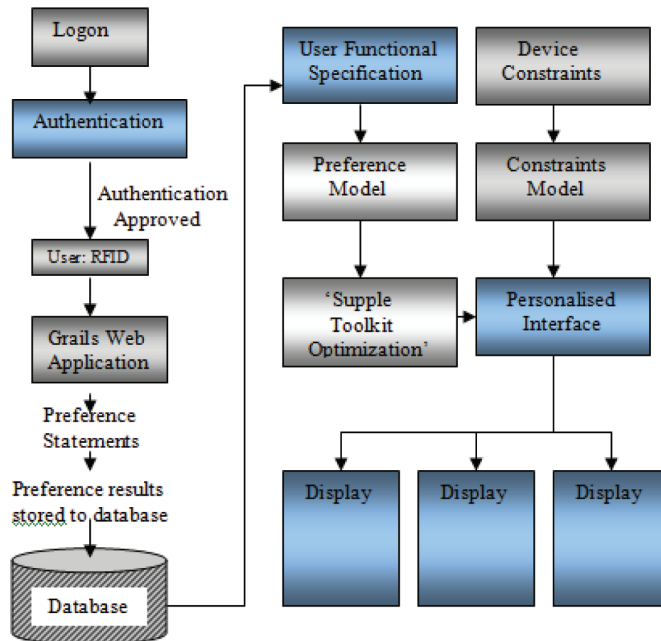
Logon

Authentication

Authentication Approved

User: RFID

Grails Web Application

Preference Statements

Preference results stored to database

Database

User Functional Specification

Device Constraints

Preference Model

Constraints Model

'Supple Toolkit Optimization'

Personalised Interface

Display

Display

Display